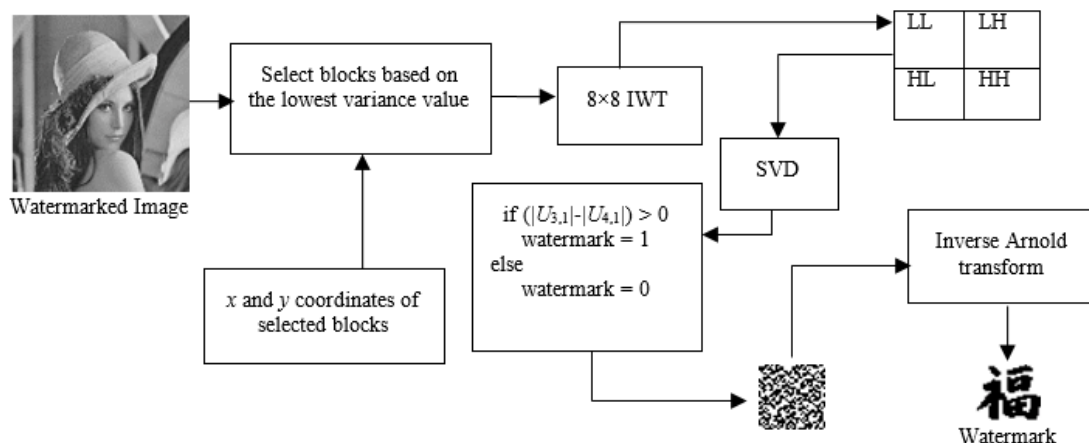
Watermarked Image

Select blocks based on the lowest variance value

8×8 IWT

| LL | LH |
|---|---|
| HL | HH |

SVD

if $(|U_{3,1}|-|U_{4,1}|) > 0$
watermark = 1
else
watermark = 0

$x$ and $y$ coordinates of selected blocks

Inverse Arnold transform

福

Watermark